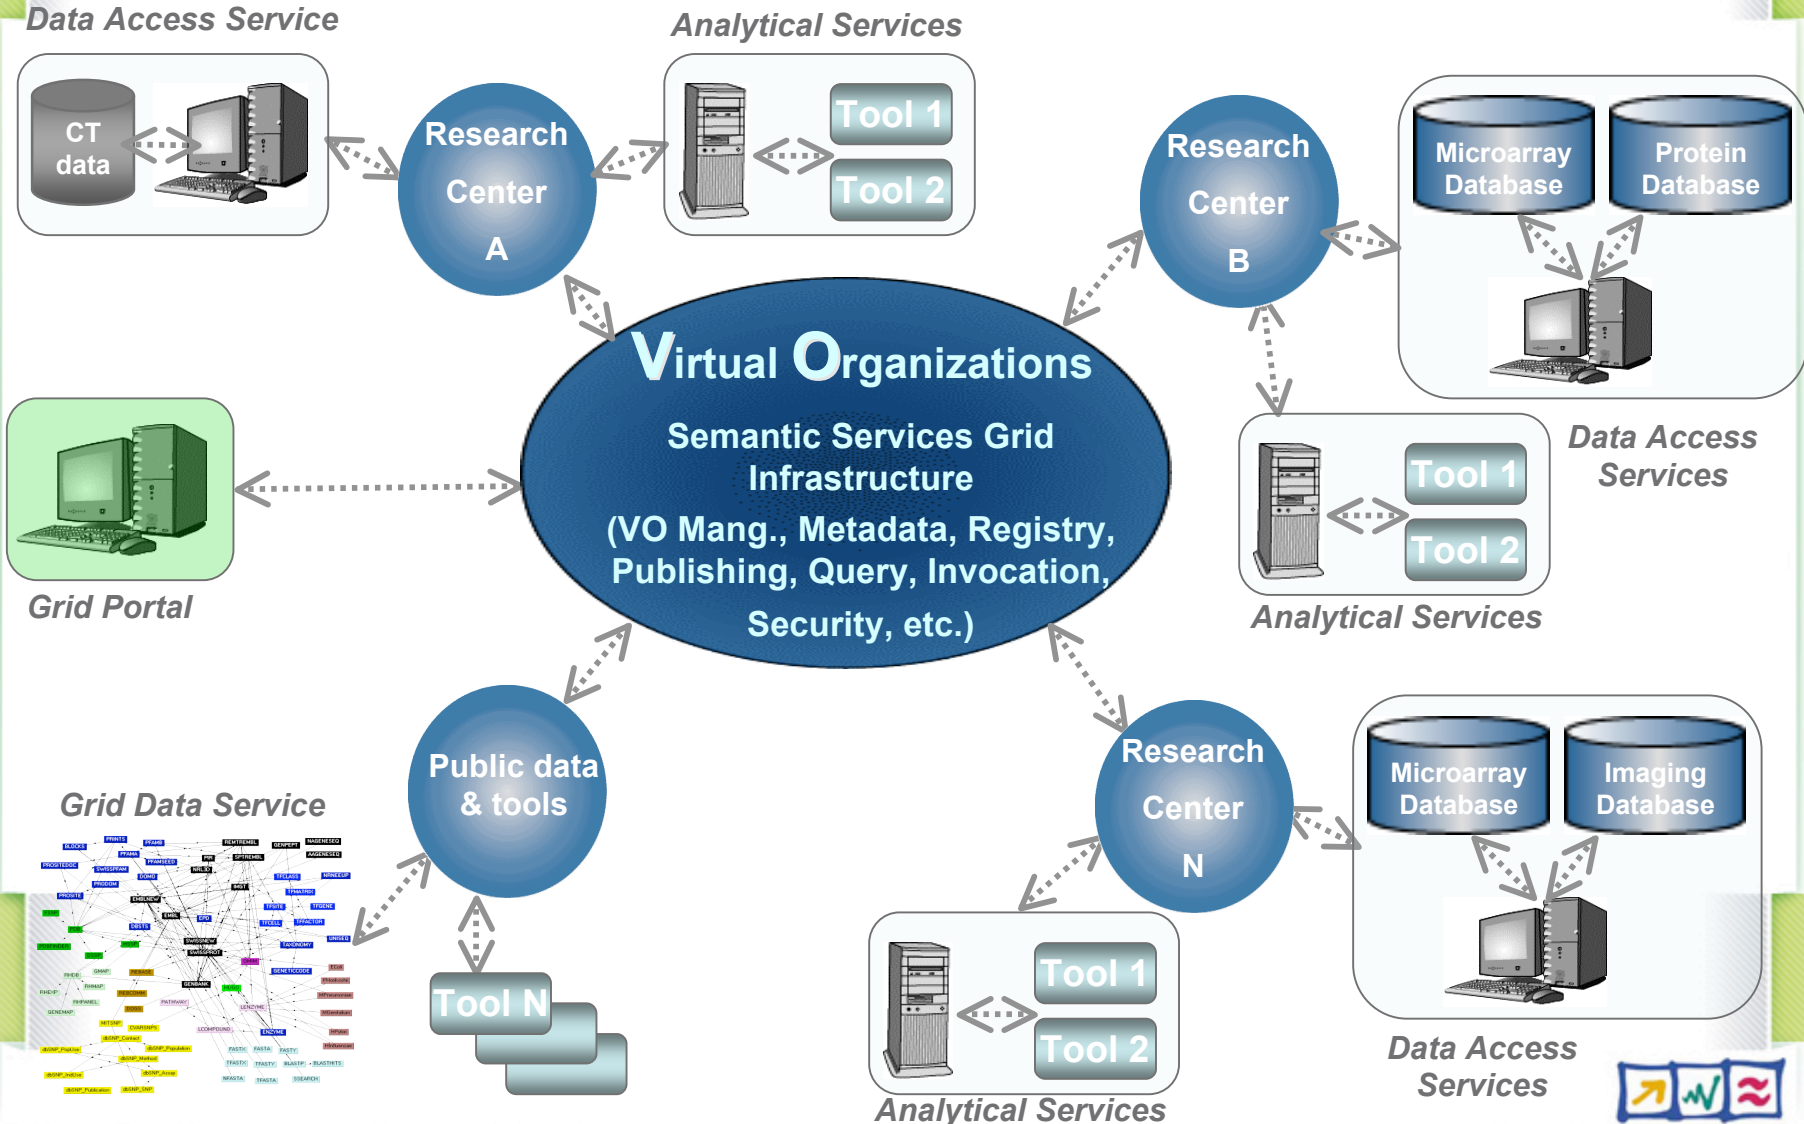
Data Access Service

CT data

Research Center A

Analytical Services

Tool 1

Tool 2

Research Center B

Microarray Database

Protein Database

Virtual Organizations

Semantic Services Grid Infrastructure

(VO Mang., Metadata, Registry, Publishing, Query, Invocation, Security, etc.)

Grid Portal

Tool 1

Tool 2

Data Access Services

Analytical Services

Public data & tools

Grid Data Service

Tool N

Research Center N

Microarray Database

Imaging Database

Tool 1

Tool 2

Analytical Services

Data Access Services